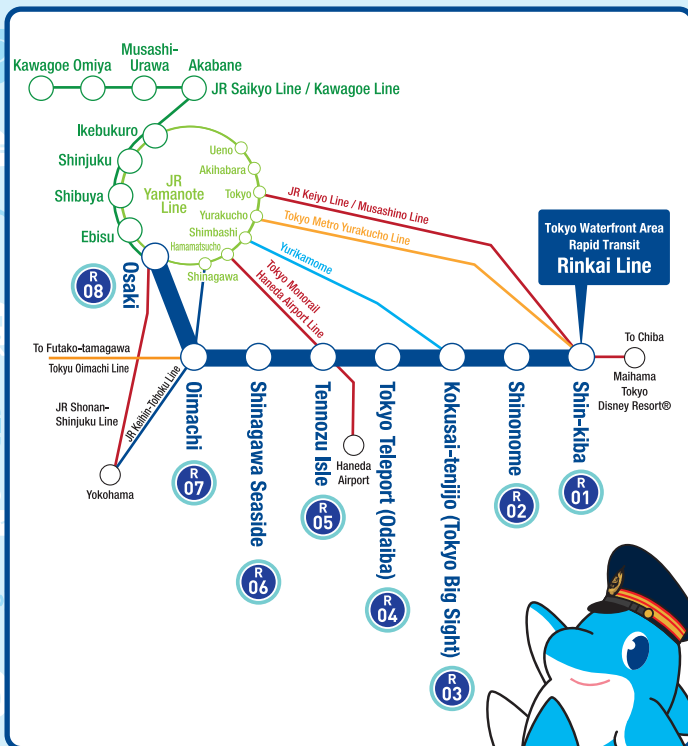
Kawagoe Omiya

Musashi-Urawa

Akabane

JR Saikyo Line / Kawagoe Line

Ikebukuro

Shinjuku

Shibuya

Ebisu

JR Yamanote Line

Ueno

Akihabara

Tokyo

Yurakucho

Shimbashi

Hamamatsucho

Shinagawa

JR Keiyo Line / Musashino Line

Tokyo Metro Yurakucho Line

Yurikamome

Tokyo Monorail Haneda Airport Line

Tokyo Waterfront Area Rapid Transit

Rinkai Line

To Chiba

Maihama Tokyo Disney Resort®

To Futako-tamagawa

Tokyu Oimachi Line

JR Shonan-Shinjuku Line

JR Keihin-Tohoku Line

Yokohama

Haneda Airport

Osaki R 08

Oimachi R 07

Shinagawa Seaside R 06

Tennozu Isle R 05

Tokyo Teleport (Odaiba) R 04

Kokusai-tenjijo (Tokyo Big Sight) R 03

Shinonome R 02

Shin-kiba R 01